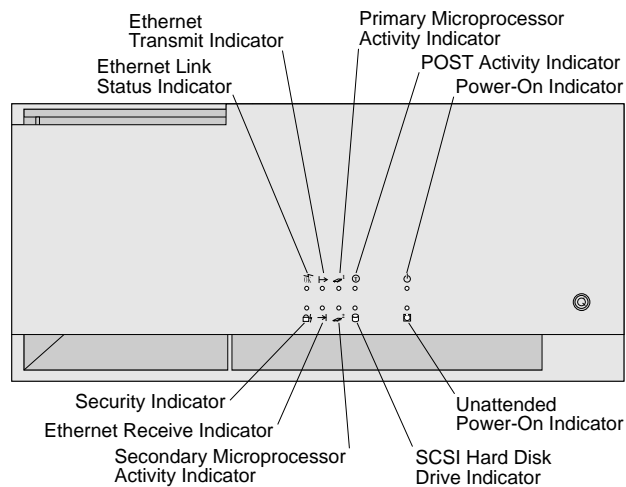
Ethernet Transmit Indicator

Primary Microprocessor Activity Indicator

Ethernet Link Status Indicator

POST Activity Indicator

Power-On Indicator

Security Indicator

Ethernet Receive Indicator

Secondary Microprocessor Activity Indicator

SCSI Hard Disk Drive Indicator

Unattended Power-On Indicator